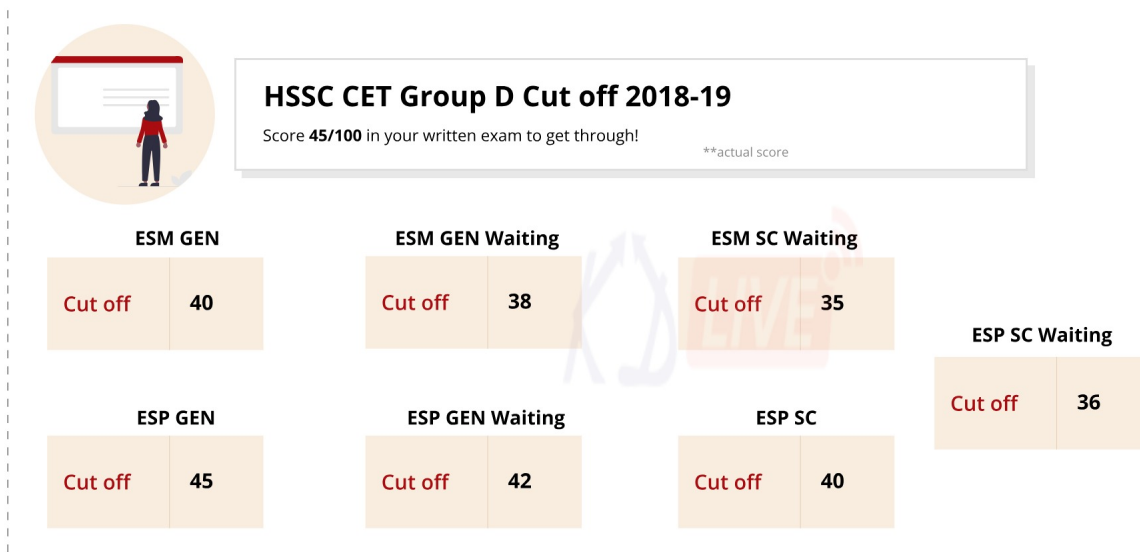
HSSC CET Group D Cut off 2018-19

Score **45/100** in your written exam to get through!

**actual score

ESM GEN

| Cut off | 40 |
|---|---|

ESM GEN Waiting

| Cut off | 38 |
|---|---|

ESM SC Waiting

| Cut off | 35 |
|---|---|

ESP SC Waiting

| Cut off | 36 |
|---|---|

ESP GEN

| Cut off | 45 |
|---|---|

ESP GEN Waiting

| Cut off | 42 |
|---|---|

ESP SC

| Cut off | 40 |
|---|---|

KD LIVE